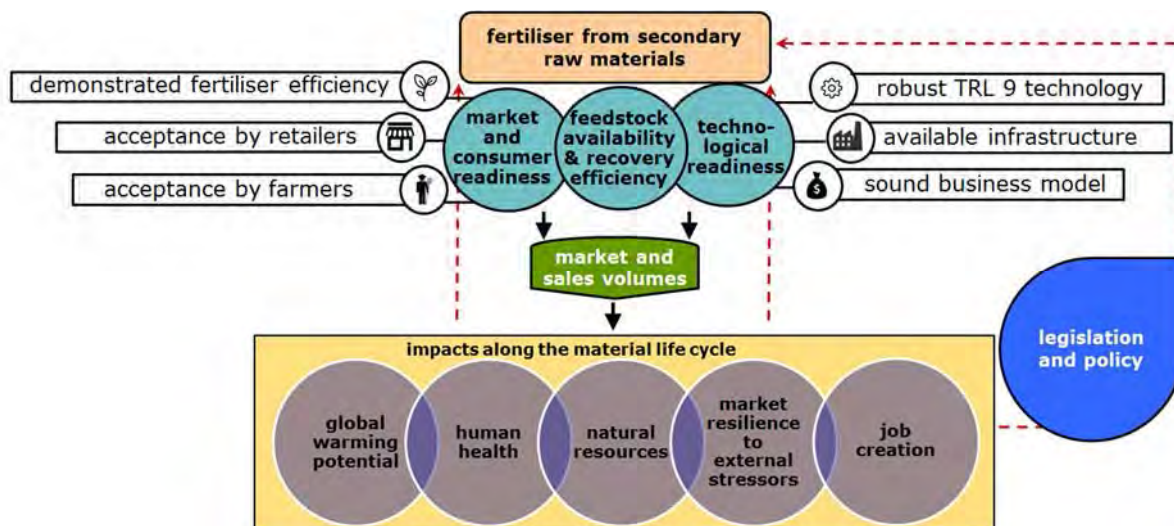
fertiliser from secondary raw materials

demonstrated fertiliser efficiency

acceptance by retailers

acceptance by farmers

market and consumer readiness

feedstock availability & recovery efficiency

technological readiness

robust TRL 9 technology

available infrastructure

sound business model

market and sales volumes

impacts along the material life cycle

global warming potential

human health

natural resources

market resilience to external stressors

job creation

legislation and policy